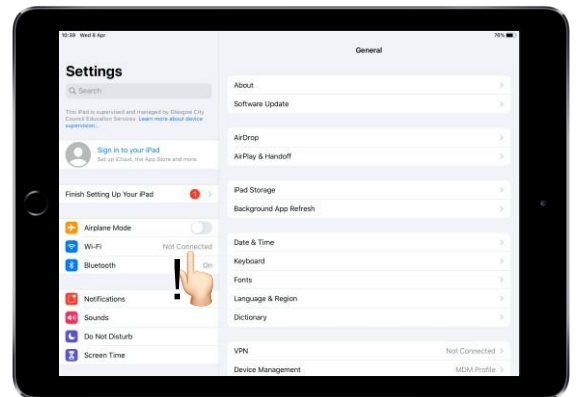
10:38 Wed 8 Apr
76%

Settings

Search

This iPad is supervised and managed by Glasgow City Council Education Services. Learn more about device supervision...

Sign in to your iPad
Set up iCloud, the App Store and more.

Finish Setting Up Your iPad 1

Airplane Mode
Wi-Fi Not Connected
Bluetooth On

Notifications
Sounds
Do Not Disturb
Screen Time

General

About
Software Update

AirDrop
AirPlay & Handoff

iPad Storage
Background App Refresh

Date & Time
Keyboard
Fonts
Language & Region
Dictionary

VPN Not Connected
Device Management MDM Profile